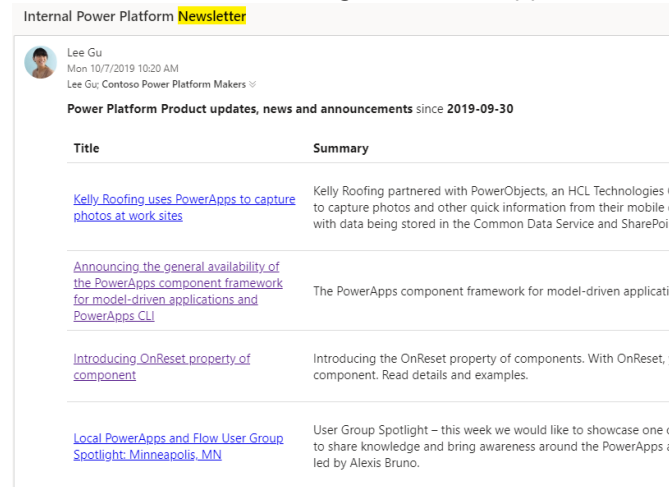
Internal Power Platform Newsletter

Lee Gu
Mon 10/7/2019 10:20 AM
Lee Gu; Contoso Power Platform Makers

Power Platform Product updates, news and announcements since 2019-09-30

| Title | Summary |
|---|---|
| Kelly Roofing uses PowerApps to capture photos at work sites | Kelly Roofing partnered with PowerObjects, an HCL Technologies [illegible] to capture photos and other quick information from their mobile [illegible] with data being stored in the Common Data Service and SharePoi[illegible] |
| Announcing the general availability of the PowerApps component framework for model-driven applications and PowerApps CLI | The PowerApps component framework for model-driven applicati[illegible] |
| Introducing OnReset property of component | Introducing the OnReset property of components. With OnReset, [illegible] component. Read details and examples. |
| Local PowerApps and Flow User Group Spotlight: Minneapolis, MN | User Group Spotlight – this week we would like to showcase one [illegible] to share knowledge and bring awareness around the PowerApps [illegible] led by Alexis Bruno. |